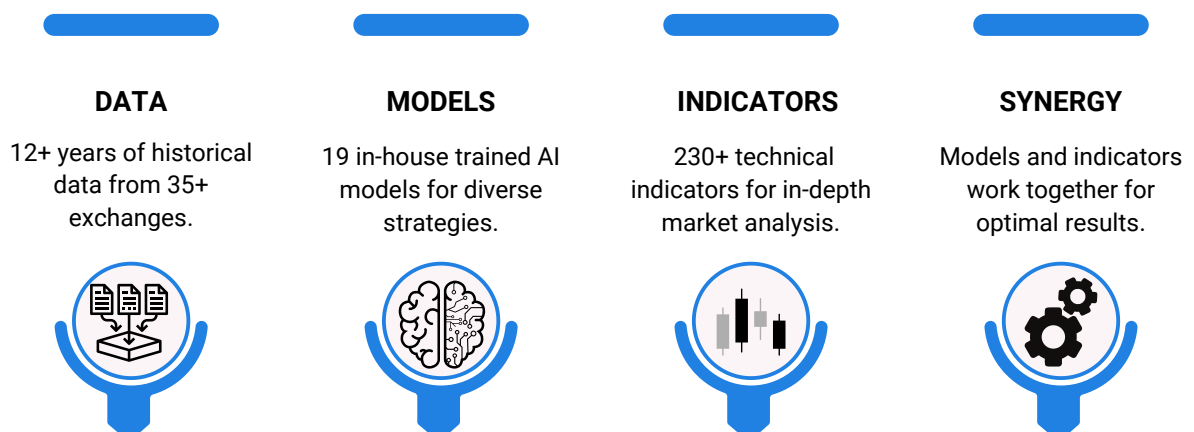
DATA

12+ years of historical data from 35+ exchanges.

MODELS

19 in-house trained AI models for diverse strategies.

INDICATORS

230+ technical indicators for in-depth market analysis.

SYNERGY

Models and indicators work together for optimal results.